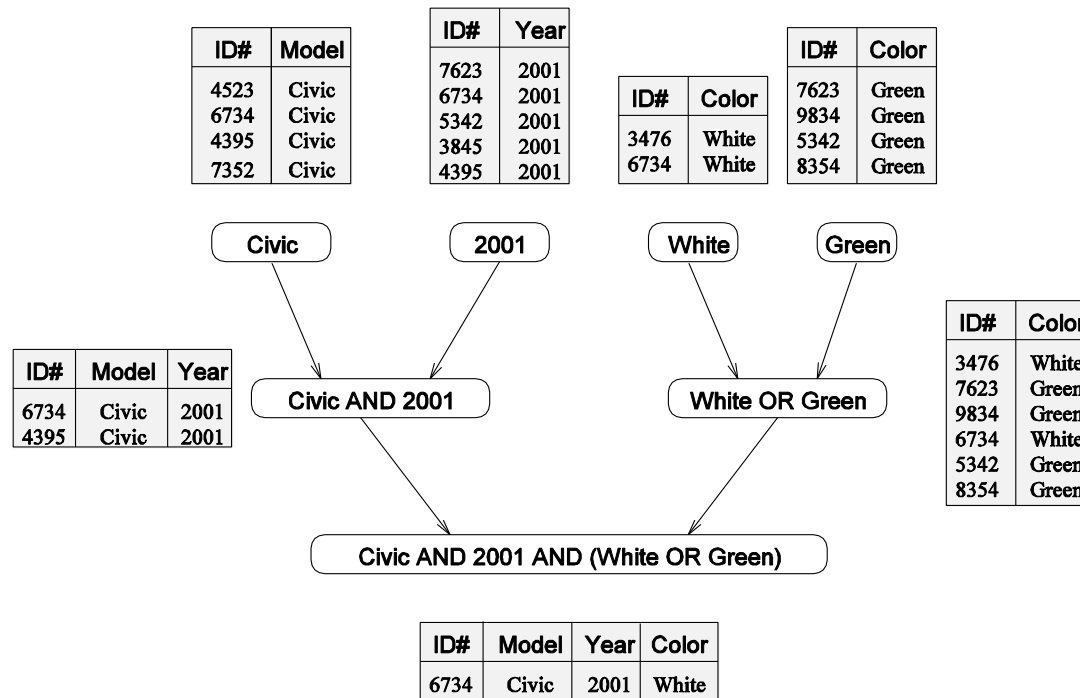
| ID# | Model |
|---|---|
| 4523 | Civic |
| 6734 | Civic |
| 4395 | Civic |
| 7352 | Civic |

| ID# | Year |
|---|---|
| 7623 | 2001 |
| 6734 | 2001 |
| 5342 | 2001 |
| 3845 | 2001 |
| 4395 | 2001 |

| ID# | Color |
|---|---|
| 3476 | White |
| 6734 | White |

| ID# | Color |
|---|---|
| 7623 | Green |
| 9834 | Green |
| 5342 | Green |
| 8354 | Green |

Civic

2001

White

Green

| ID# | Model | Year |
|---|---|---|
| 6734 | Civic | 2001 |
| 4395 | Civic | 2001 |

Civic AND 2001

White OR Green

| ID# | Colo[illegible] |
|---|---|
| 3476 | Whit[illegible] |
| 7623 | Gree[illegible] |
| 9834 | Gree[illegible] |
| 6734 | Whit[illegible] |
| 5342 | Gree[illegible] |
| 8354 | Gree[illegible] |

Civic AND 2001 AND (White OR Green)

| ID# | Model | Year | Color |
|---|---|---|---|
| 6734 | Civic | 2001 | White |